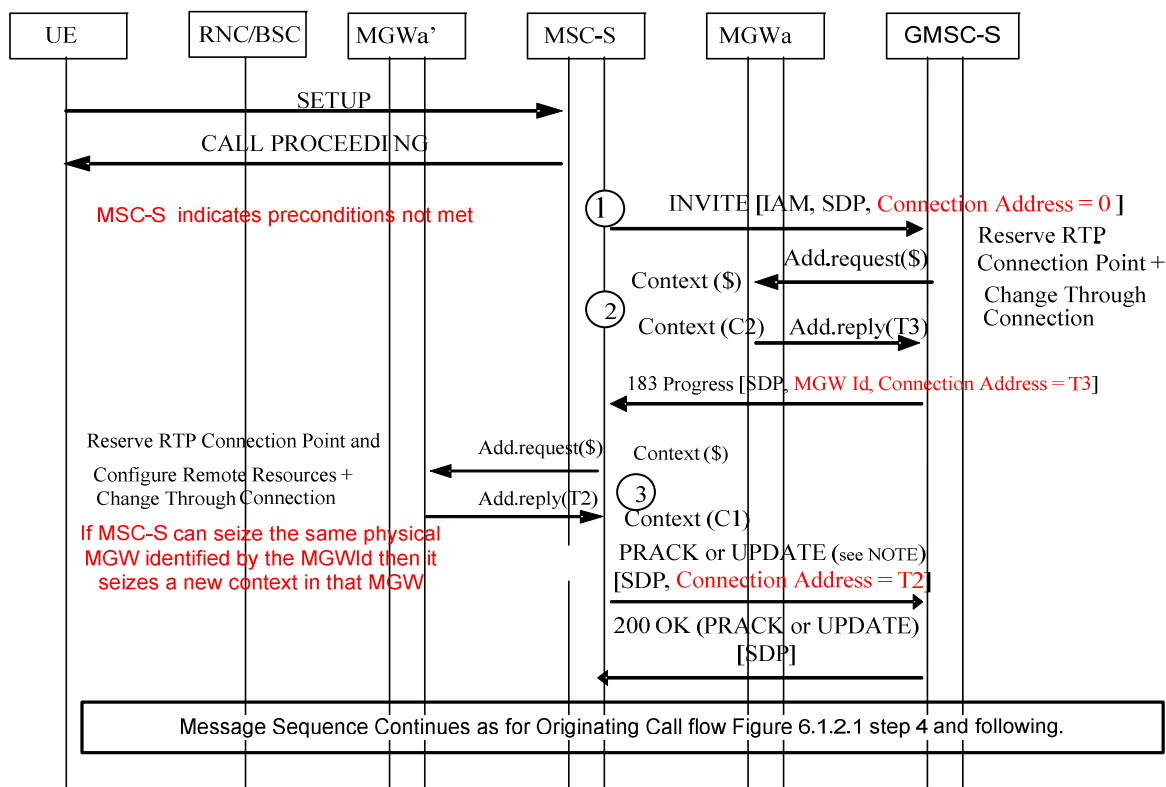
UE
RNC/BSC
MGWa'
MSC-S
MGWa
GMSC-S

SETUP
CALL PROCEEDING

MSC-S indicates preconditions not met

1
INVITE [IAM, SDP, Connection Address = 0 ]
Reserve RTP Connection Point + Change Through Connection
Add.request($)
Context ($)
2
Context (C2)
Add.reply(T3)

183 Progress [SDP, MGW Id, Connection Address = T3]

Reserve RTP Connection Point and Configure Remote Resources + Change Through Connection
Add.request($)
Context ($)
Add.reply(T2)
3
Context (C1)

If MSC-S can seize the same physical MGW identified by the MGWId then it seizes a new context in that MGW

PRACK or UPDATE (see NOTE)
[SDP, Connection Address = T2]

200 OK (PRACK or UPDATE)
[SDP]

Message Sequence Continues as for Originating Call flow Figure 6.1.2.1 step 4 and following.